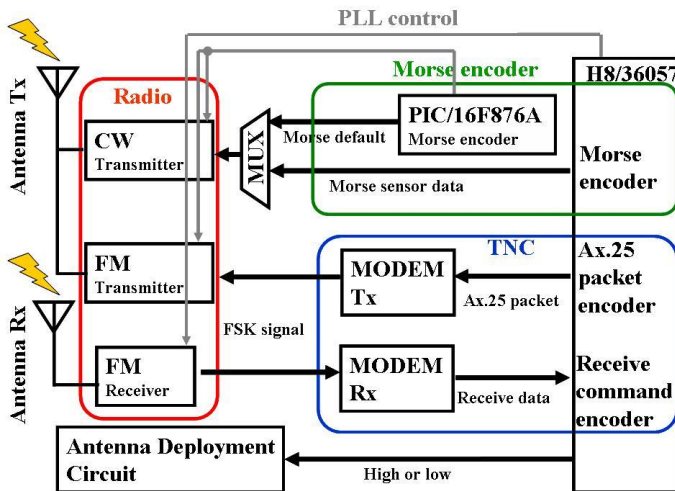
PLL control

Antenna Tx

Radio

Morse encoder

H8/36057

CW Transmitter

MUX

PIC/16F876A Morse encoder

Morse default

Morse encoder

Morse sensor data

Antenna Rx

FM Transmitter

TNC

MODEM Tx

Ax.25 packet

Ax.25 packet encoder

FSK signal

FM Receiver

MODEM Rx

Receive data

Receive command encoder

Antenna Deployment Circuit

High or low